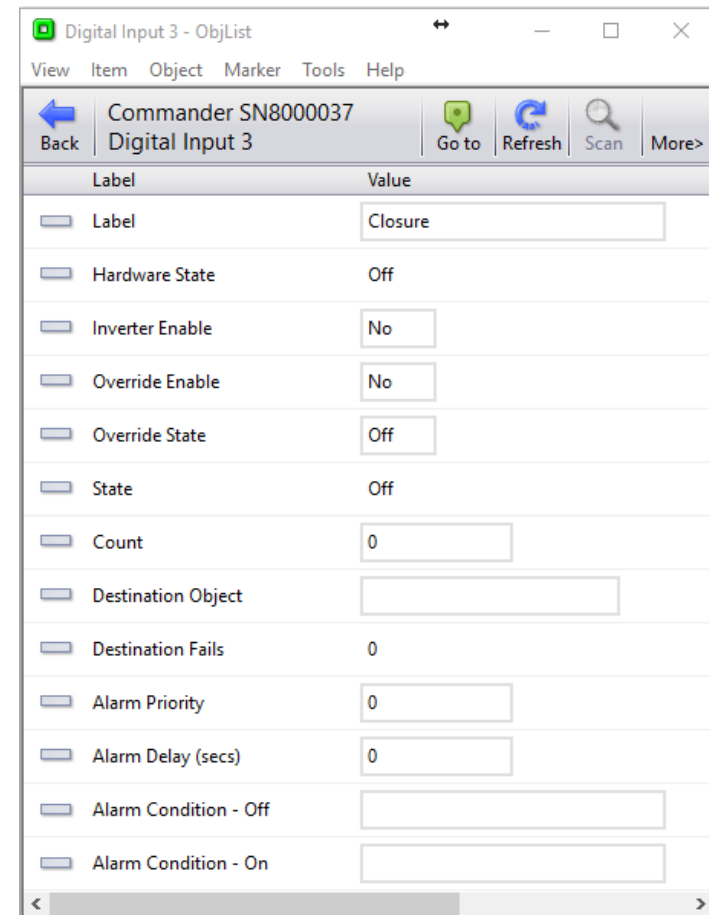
Digital Input 3 - ObjList

View Item Object Marker Tools Help

Back Commander SN8000037 Digital Input 3 Go to Refresh Scan More>

| Label | Value |
|---|---|
| Label | Closure |
| Hardware State | Off |
| Inverter Enable | No |
| Override Enable | No |
| Override State | Off |
| State | Off |
| Count | 0 |
| Destination Object | |
| Destination Fails | 0 |
| Alarm Priority | 0 |
| Alarm Delay (secs) | 0 |
| Alarm Condition - Off | |
| Alarm Condition - On | |